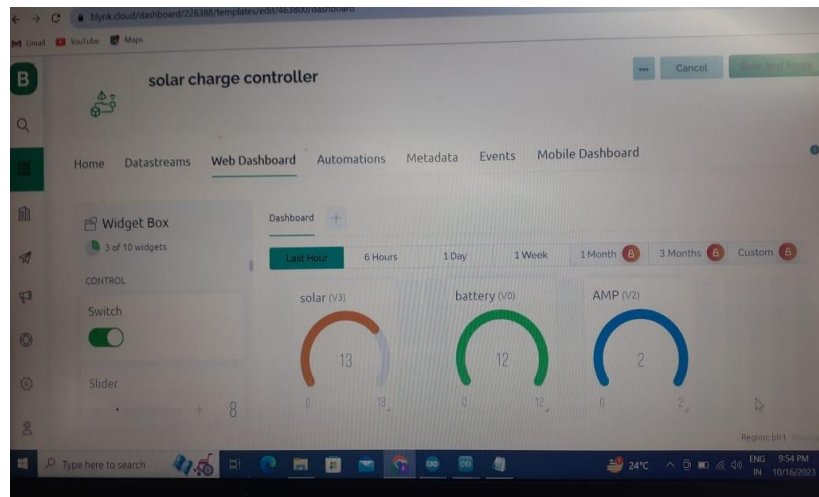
blynk.cloud/dashboard/226388/templates/edit/463800/dashboard
Gmail YouTube Maps
B
solar charge controller
...
Cancel
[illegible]
Home Datastreams Web Dashboard Automations Metadata Events Mobile Dashboard
Widget Box
3 of 10 widgets
CONTROL
Switch
Slider
8
Dashboard +
Last Hour 6 Hours 1 Day 1 Week 1 Month 3 Months Custom
solar (V3)
13
0 18
battery (V0)
12
0 12
AMP (V2)
2
0 2
Region: blr1 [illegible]
Type here to search
24°C
ENG IN
9:54 PM
10/16/2023